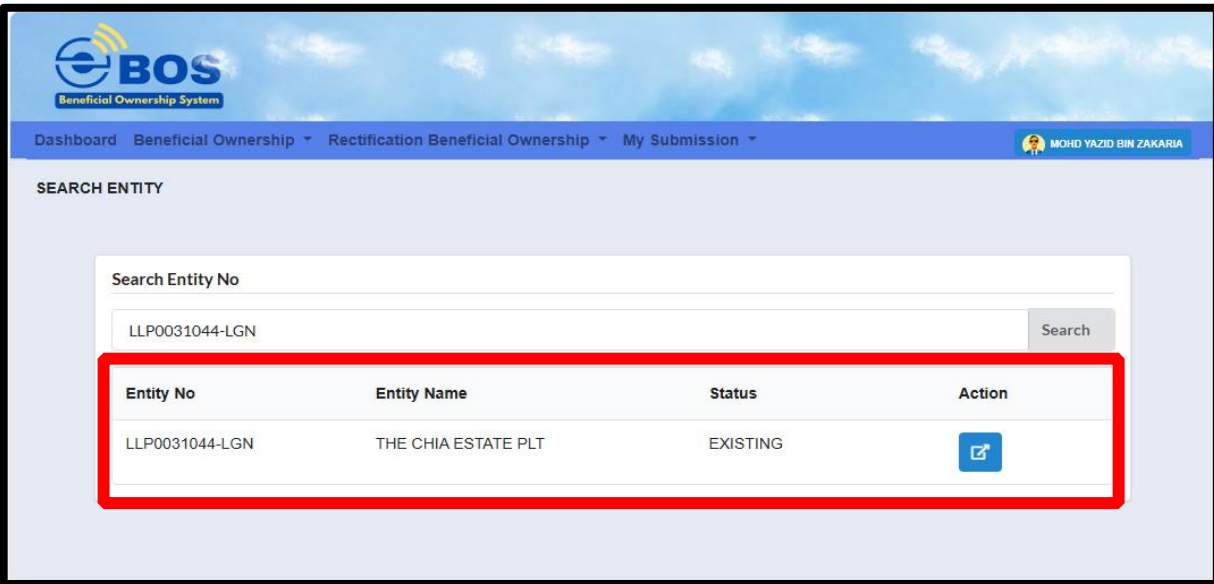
eBOS
Beneficial Ownership System

Dashboard Beneficial Ownership ▾ Rectification Beneficial Ownership ▾ My Submission ▾ MOHD YAZID BIN ZAKARIA

SEARCH ENTITY

Search Entity No

LLP0031044-LGN Search

| Entity No | Entity Name | Status | Action |
|---|---|---|---|
| LLP0031044-LGN | THE CHIA ESTATE PLT | EXISTING | |